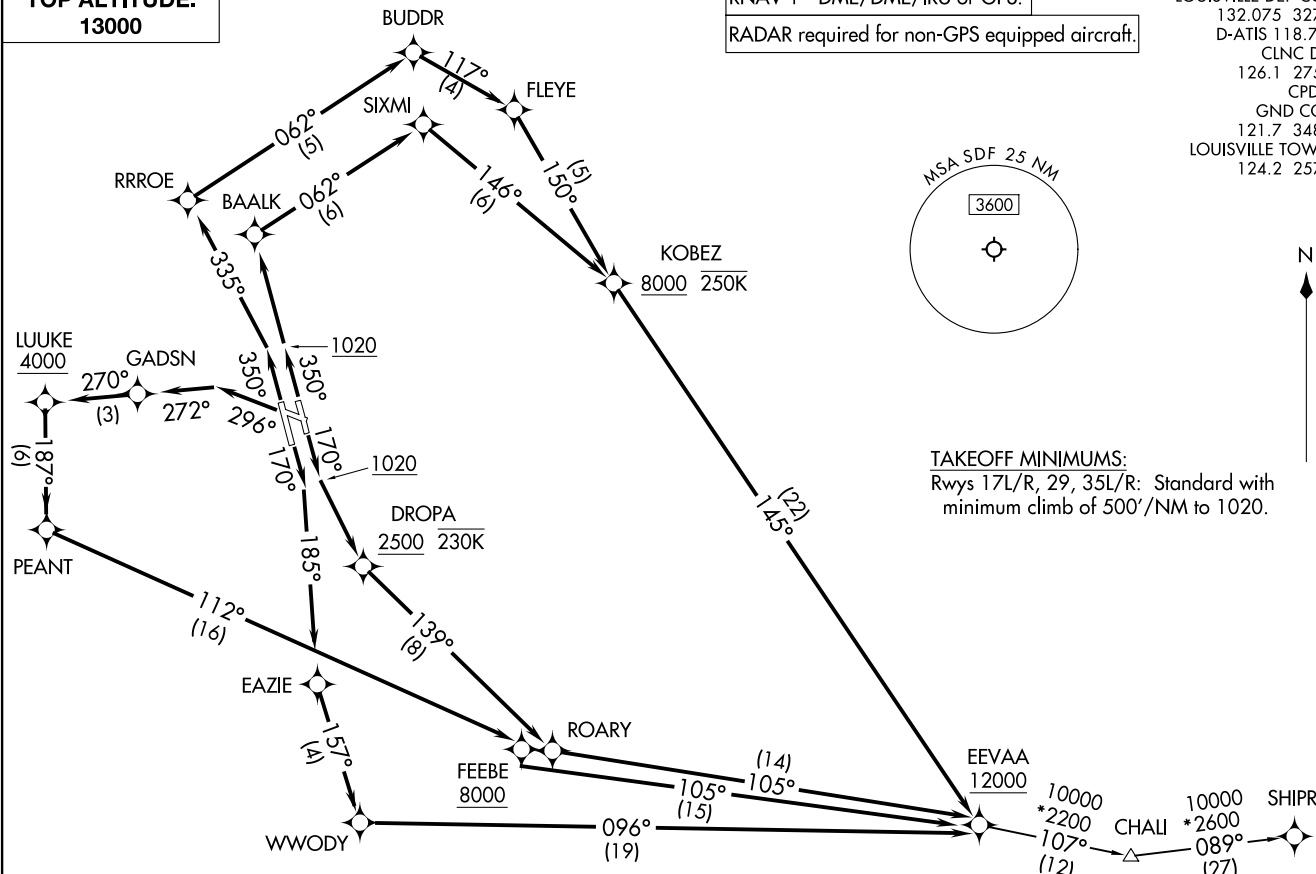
TOP ALTITUDE: 13000

RNAV 1 - DME/DME/IRU or GPS.

RADAR required for non-GPS equipped aircraft.

LOUISVILLE DEP CON
132.075 327
D-ATIS 118.7
CLNC D
126.1 27
CPD
GND CO
121.7 34
LOUISVILLE TOW
124.2 25

MSA SDF 25 NM
3600

N

BUDDR
117°
(4)
FLEYE
062°
(5)
SIXMI
RRROE
BAALK
062°
(6)
146°
(6)
(5)
150°
335°
KOBEZ
8000 250K
1020
350°
350°
LUUKE
4000
GADSN
270°
(3)
272°
296°
170°
1020
170°
(6)
187°
PEANT
185°
DROPA
2500 230K
(22)
145°
TAKEOFF MINIMUMS:
Rwys 17L/R, 29, 35L/R: Standard with minimum climb of 500'/NM to 1020.
112°
(16)
139°
(8)
EAZIE
157°
(4)
ROARY
FEEBE
8000
(14)
105°
105°
(15)
EEVAA
12000
10000
*2200
107°
(12)
CHALI
10000
*2600
089°
(27)
SHIPR
WWODY
096°
(19)